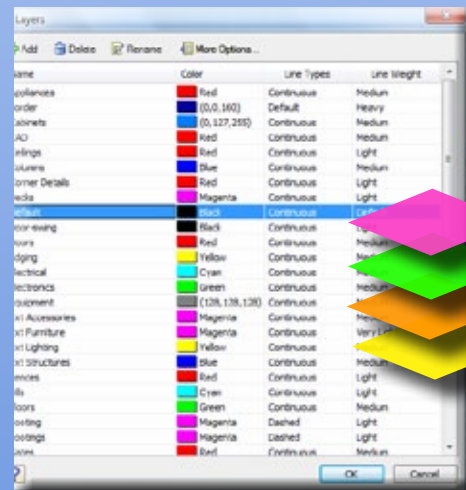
Layers

Add Delete Rename More Options...

| ame | Color | Line Types | Line Weight |
|---|---|---|---|
| ppliances | Red | Continuous | Medium |
| order | (0,0,160) | Default | Heavy |
| abinets | (0,127,255) | Continuous | Medium |
| AD | Red | Continuous | Medium |
| eilings | Red | Continuous | Light |
| olumns | Blue | Continuous | Medium |
| orner Details | Red | Continuous | Light |
| ecks | Magenta | Continuous | Light |
| efault | Black | Continuous | Def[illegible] |
| oor-swing | Black | Continuous | Light |
| oors | Red | Continuous | Medium |
| dging | Yellow | Continuous | Light |
| lectrical | Cyan | Continuous | Medium |
| lectronics | Green | Continuous | Medium |
| quipment | (128,128,128) | Continuous | Medium |
| xt Accessories | Magenta | Continuous | Medium |
| xt Furniture | Magenta | Continuous | Very Lig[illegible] |
| xt Lighting | Yellow | Continuous | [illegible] |
| xt Structures | Blue | Continuous | Medium |
| ences | Red | Continuous | Light |
| lls | Cyan | Continuous | Light |
| loors | Green | Continuous | Medium |
| ooting | Magenta | Dashed | Light |
| ootings | Magenta | Dashed | Light |
| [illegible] | Red | Continuous | Medium |

OK Cancel